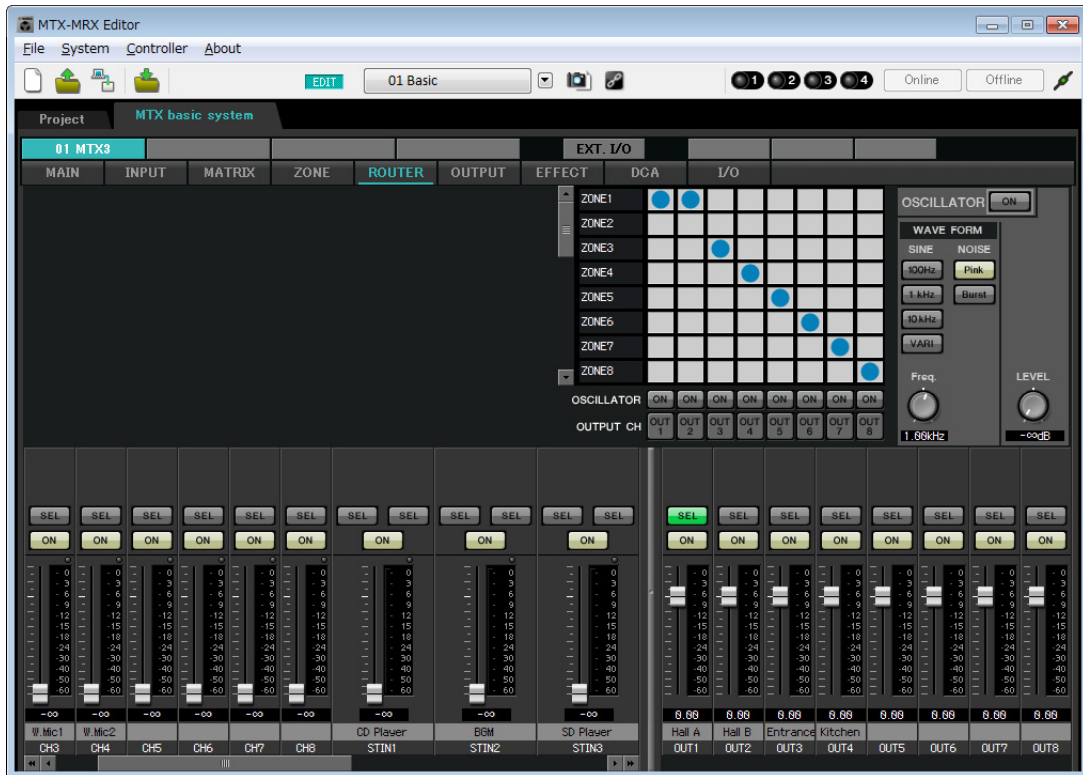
MTX-MRX Editor

File System Controller About

EDIT 01 Basic

1 2 3 4 Online Offline

Project MTX basic system

01 MTX3 EXT. I/O

MAIN INPUT MATRIX ZONE ROUTER OUTPUT EFFECT DCA I/O

ZONE1
ZONE2
ZONE3
ZONE4
ZONE5
ZONE6
ZONE7
ZONE8

OSCILLATOR ON ON ON ON ON ON ON ON
OUTPUT CH OUT 1 OUT 2 OUT 3 OUT 4 OUT 5 OUT 6 OUT 7 OUT 8

OSCILLATOR ON
WAVE FORM
SINE NOISE
100Hz Pink
1 kHz Burst
10 kHz
VARI
Freq. LEVEL
1.00kHz -∞dB

SEL SEL SEL SEL SEL SEL SEL SEL SEL SEL SEL SEL
ON ON ON ON ON ON ON ON ON

0 3 6 9 -12 -15 -18 -24 -30 -40 -50 -60

-∞ -∞ -∞ -∞ -∞ -∞ -∞ -∞ -∞
W.Mic1 W.Mic2 CD Player BGM SD Player
CH3 CH4 CH5 CH6 CH7 CH8 STIN1 STIN2 STIN3

SEL SEL SEL SEL SEL SEL SEL SEL
ON ON ON ON ON ON ON ON
0.00 0.00 0.00 0.00 0.00 0.00 0.00 0.00
Hall A Hall B Entrance Kitchen
OUT1 OUT2 OUT3 OUT4 OUT5 OUT6 OUT7 OUT8